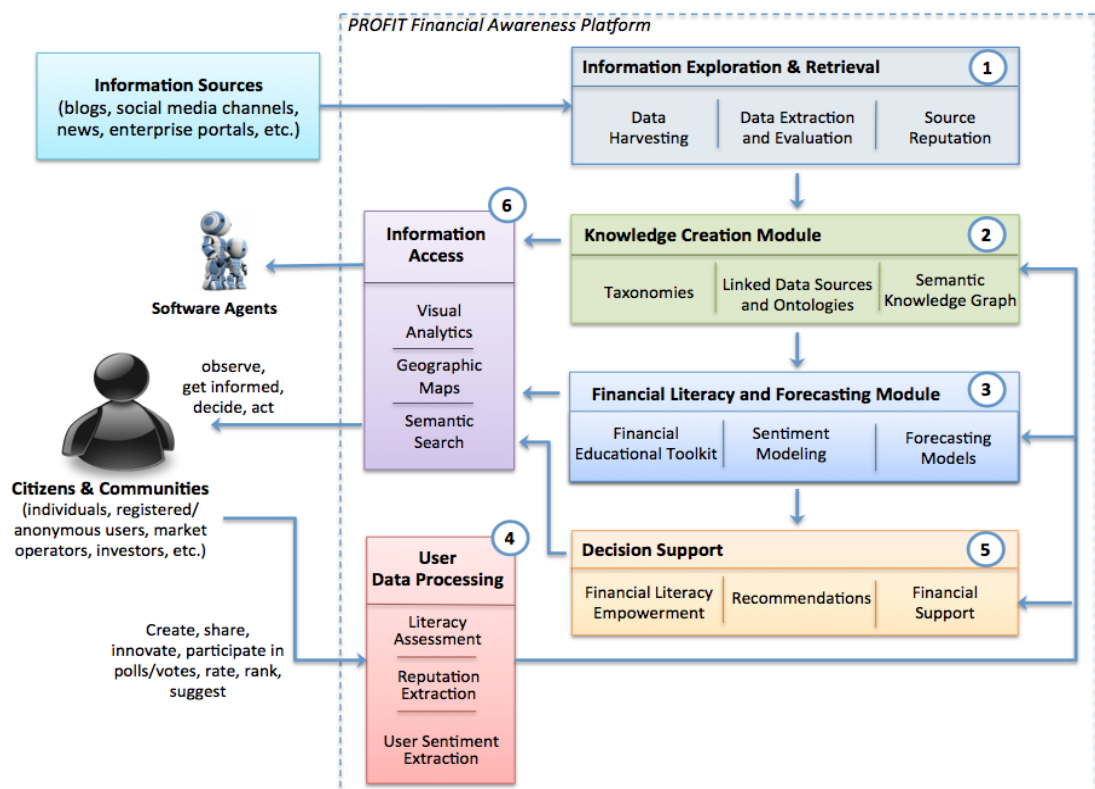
PROFIT Financial Awareness Platform

Information Sources
(blogs, social media channels, news, enterprise portals, etc.)

Information Exploration & Retrieval
1
Data Harvesting
Data Extraction and Evaluation
Source Reputation

Information Access
6
Visual Analytics
Geographic Maps
Semantic Search

Knowledge Creation Module
2
Taxonomies
Linked Data Sources and Ontologies
Semantic Knowledge Graph

Software Agents

observe, get informed, decide, act

Financial Literacy and Forecasting Module
3
Financial Educational Toolkit
Sentiment Modeling
Forecasting Models

Citizens & Communities
(individuals, registered/ anonymous users, market operators, investors, etc.)

User Data Processing
4
Literacy Assessment
Reputation Extraction
User Sentiment Extraction

Decision Support
5
Financial Literacy Empowerment
Recommendations
Financial Support

Create, share, innovate, participate in polls/votes, rate, rank, suggest